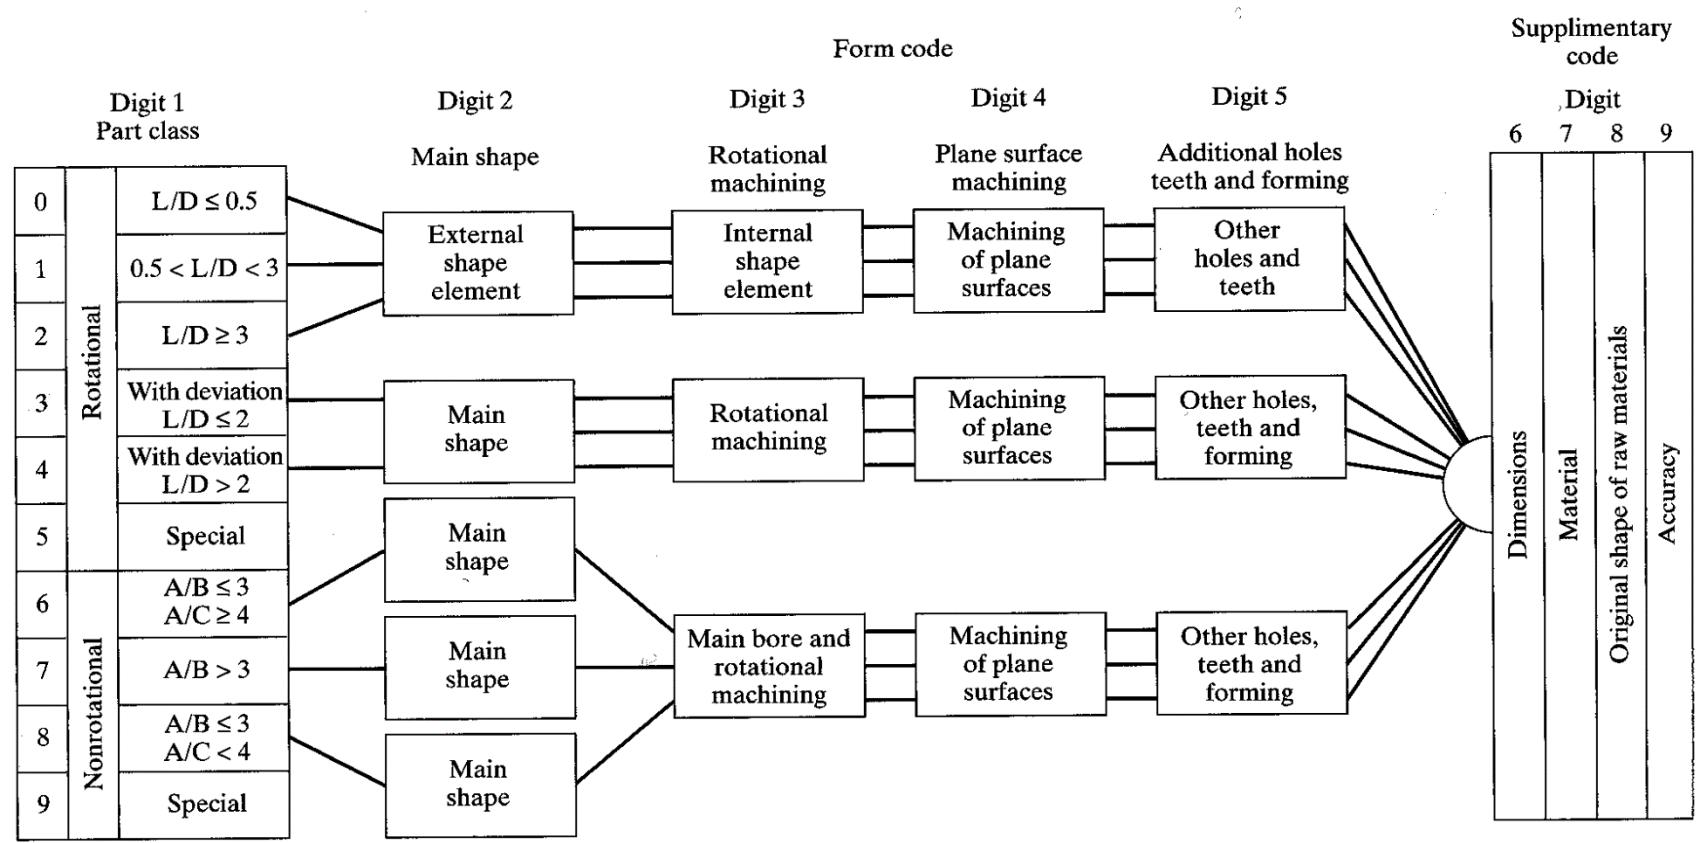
Form code

Supplimentary code

Digit 1
Part class

Digit 2

Main shape

Digit 3

Rotational machining

Digit 4

Plane surface machining

Digit 5

Additional holes teeth and forming

Digit
6 7 8 9

| 0 | Rotational | $L/D \leq 0.5$ |
|---|---|---|
| 1 | | $0.5 < L/D < 3$ |
| 2 | | $L/D \geq 3$ |
| 3 | | With deviation $L/D \leq 2$ |
| 4 | | With deviation $L/D > 2$ |
| 5 | | Special |
| 6 | Nonrotational | $A/B \leq 3$ $A/C \geq 4$ |
| 7 | | $A/B > 3$ |
| 8 | | $A/B \leq 3$ $A/C < 4$ |
| 9 | | Special |

External shape element

Internal shape element

Machining of plane surfaces

Other holes and teeth

Main shape

Rotational machining

Machining of plane surfaces

Other holes, teeth and forming

Main shape

Main shape

Main shape

Main bore and rotational machining

Machining of plane surfaces

Other holes, teeth and forming

Dimensions

Material

Original shape of raw materials

Accuracy